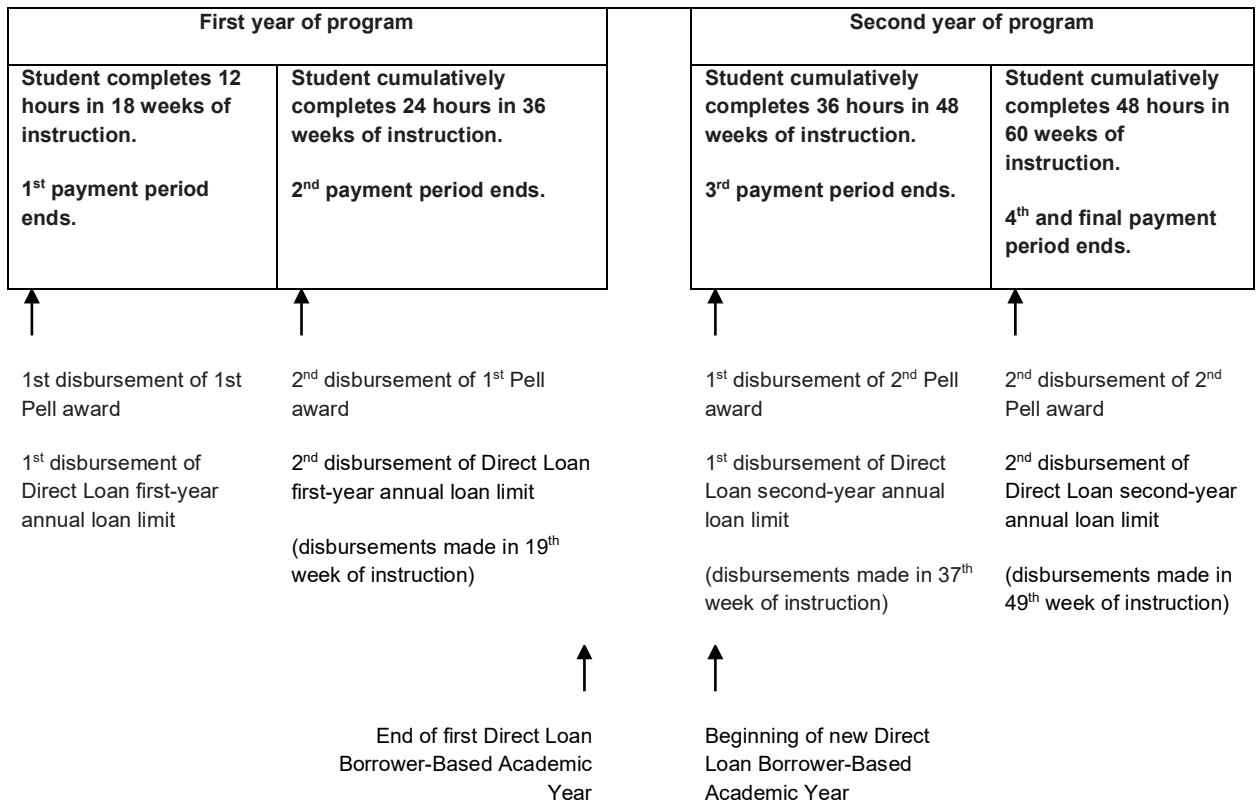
| First year of program | |
|---|---|
| **Student completes 12 hours in 18 weeks of instruction.**<br><br>**1$^{st}$ payment period ends.** | **Student cumulatively completes 24 hours in 36 weeks of instruction.**<br><br>**2$^{nd}$ payment period ends.** |

| Second year of program | |
|---|---|
| **Student cumulatively completes 36 hours in 48 weeks of instruction.**<br><br>**3$^{rd}$ payment period ends.** | **Student cumulatively completes 48 hours in 60 weeks of instruction.**<br><br>**4$^{th}$ and final payment period ends.** |

1st disbursement of 1st Pell award

1$^{st}$ disbursement of Direct Loan first-year annual loan limit

2$^{nd}$ disbursement of 1$^{st}$ Pell award

2$^{nd}$ disbursement of Direct Loan first-year annual loan limit

(disbursements made in 19$^{th}$ week of instruction)

1$^{st}$ disbursement of 2$^{nd}$ Pell award

1$^{st}$ disbursement of Direct Loan second-year annual loan limit

(disbursements made in 37$^{th}$ week of instruction)

2$^{nd}$ disbursement of 2$^{nd}$ Pell award

2$^{nd}$ disbursement of Direct Loan second-year annual loan limit

(disbursements made in 49$^{th}$ week of instruction)

End of first Direct Loan Borrower-Based Academic Year

Beginning of new Direct Loan Borrower-Based Academic Year